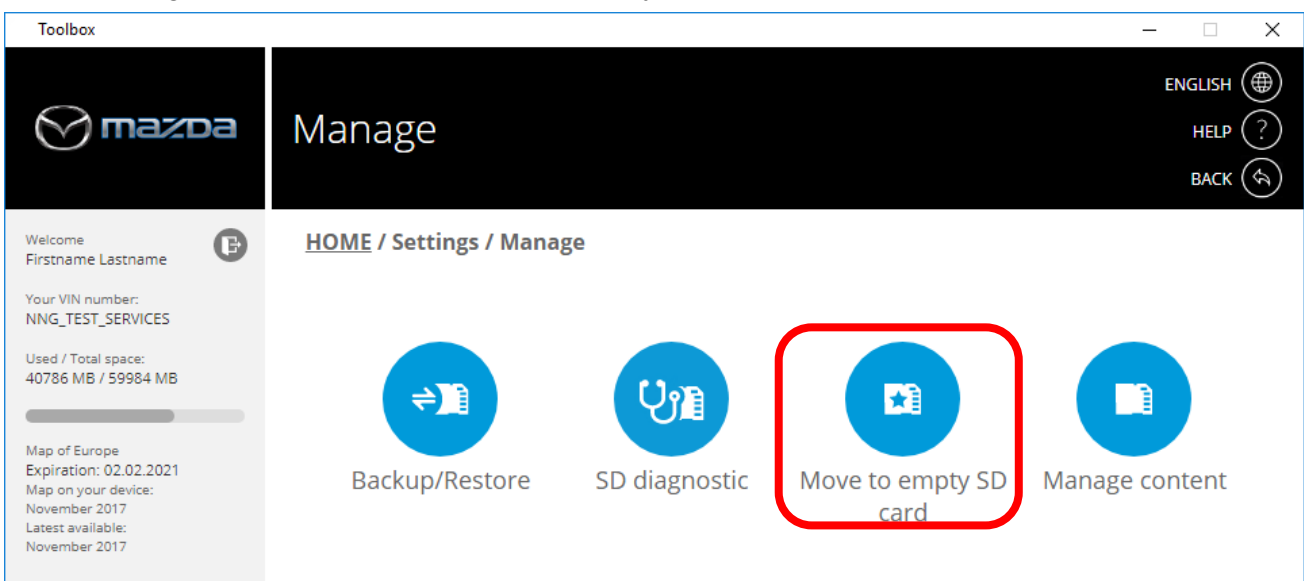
Toolbox

mazda

Manage

ENGLISH
HELP
BACK

Welcome
Firstname Lastname

Your VIN number:
NNG_TEST_SERVICES

Used / Total space:
40786 MB / 59984 MB

Map of Europe
Expiration: 02.02.2021
Map on your device:
November 2017
Latest available:
November 2017

HOME / Settings / Manage

Backup/Restore

SD diagnostic

Move to empty SD card

Manage content